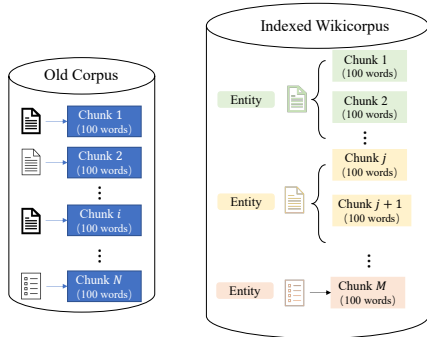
Old Corpus

Chunk 1
(100 words)

Chunk 2
(100 words)

⋮

Chunk $i$
(100 words)

⋮

Chunk $N$
(100 words)

Indexed Wikicorpus

Entity

Chunk 1
(100 words)

Chunk 2
(100 words)

⋮

Entity

Chunk $j$
(100 words)

Chunk $j+1$
(100 words)

⋮

Entity

Chunk $M$
(100 words)